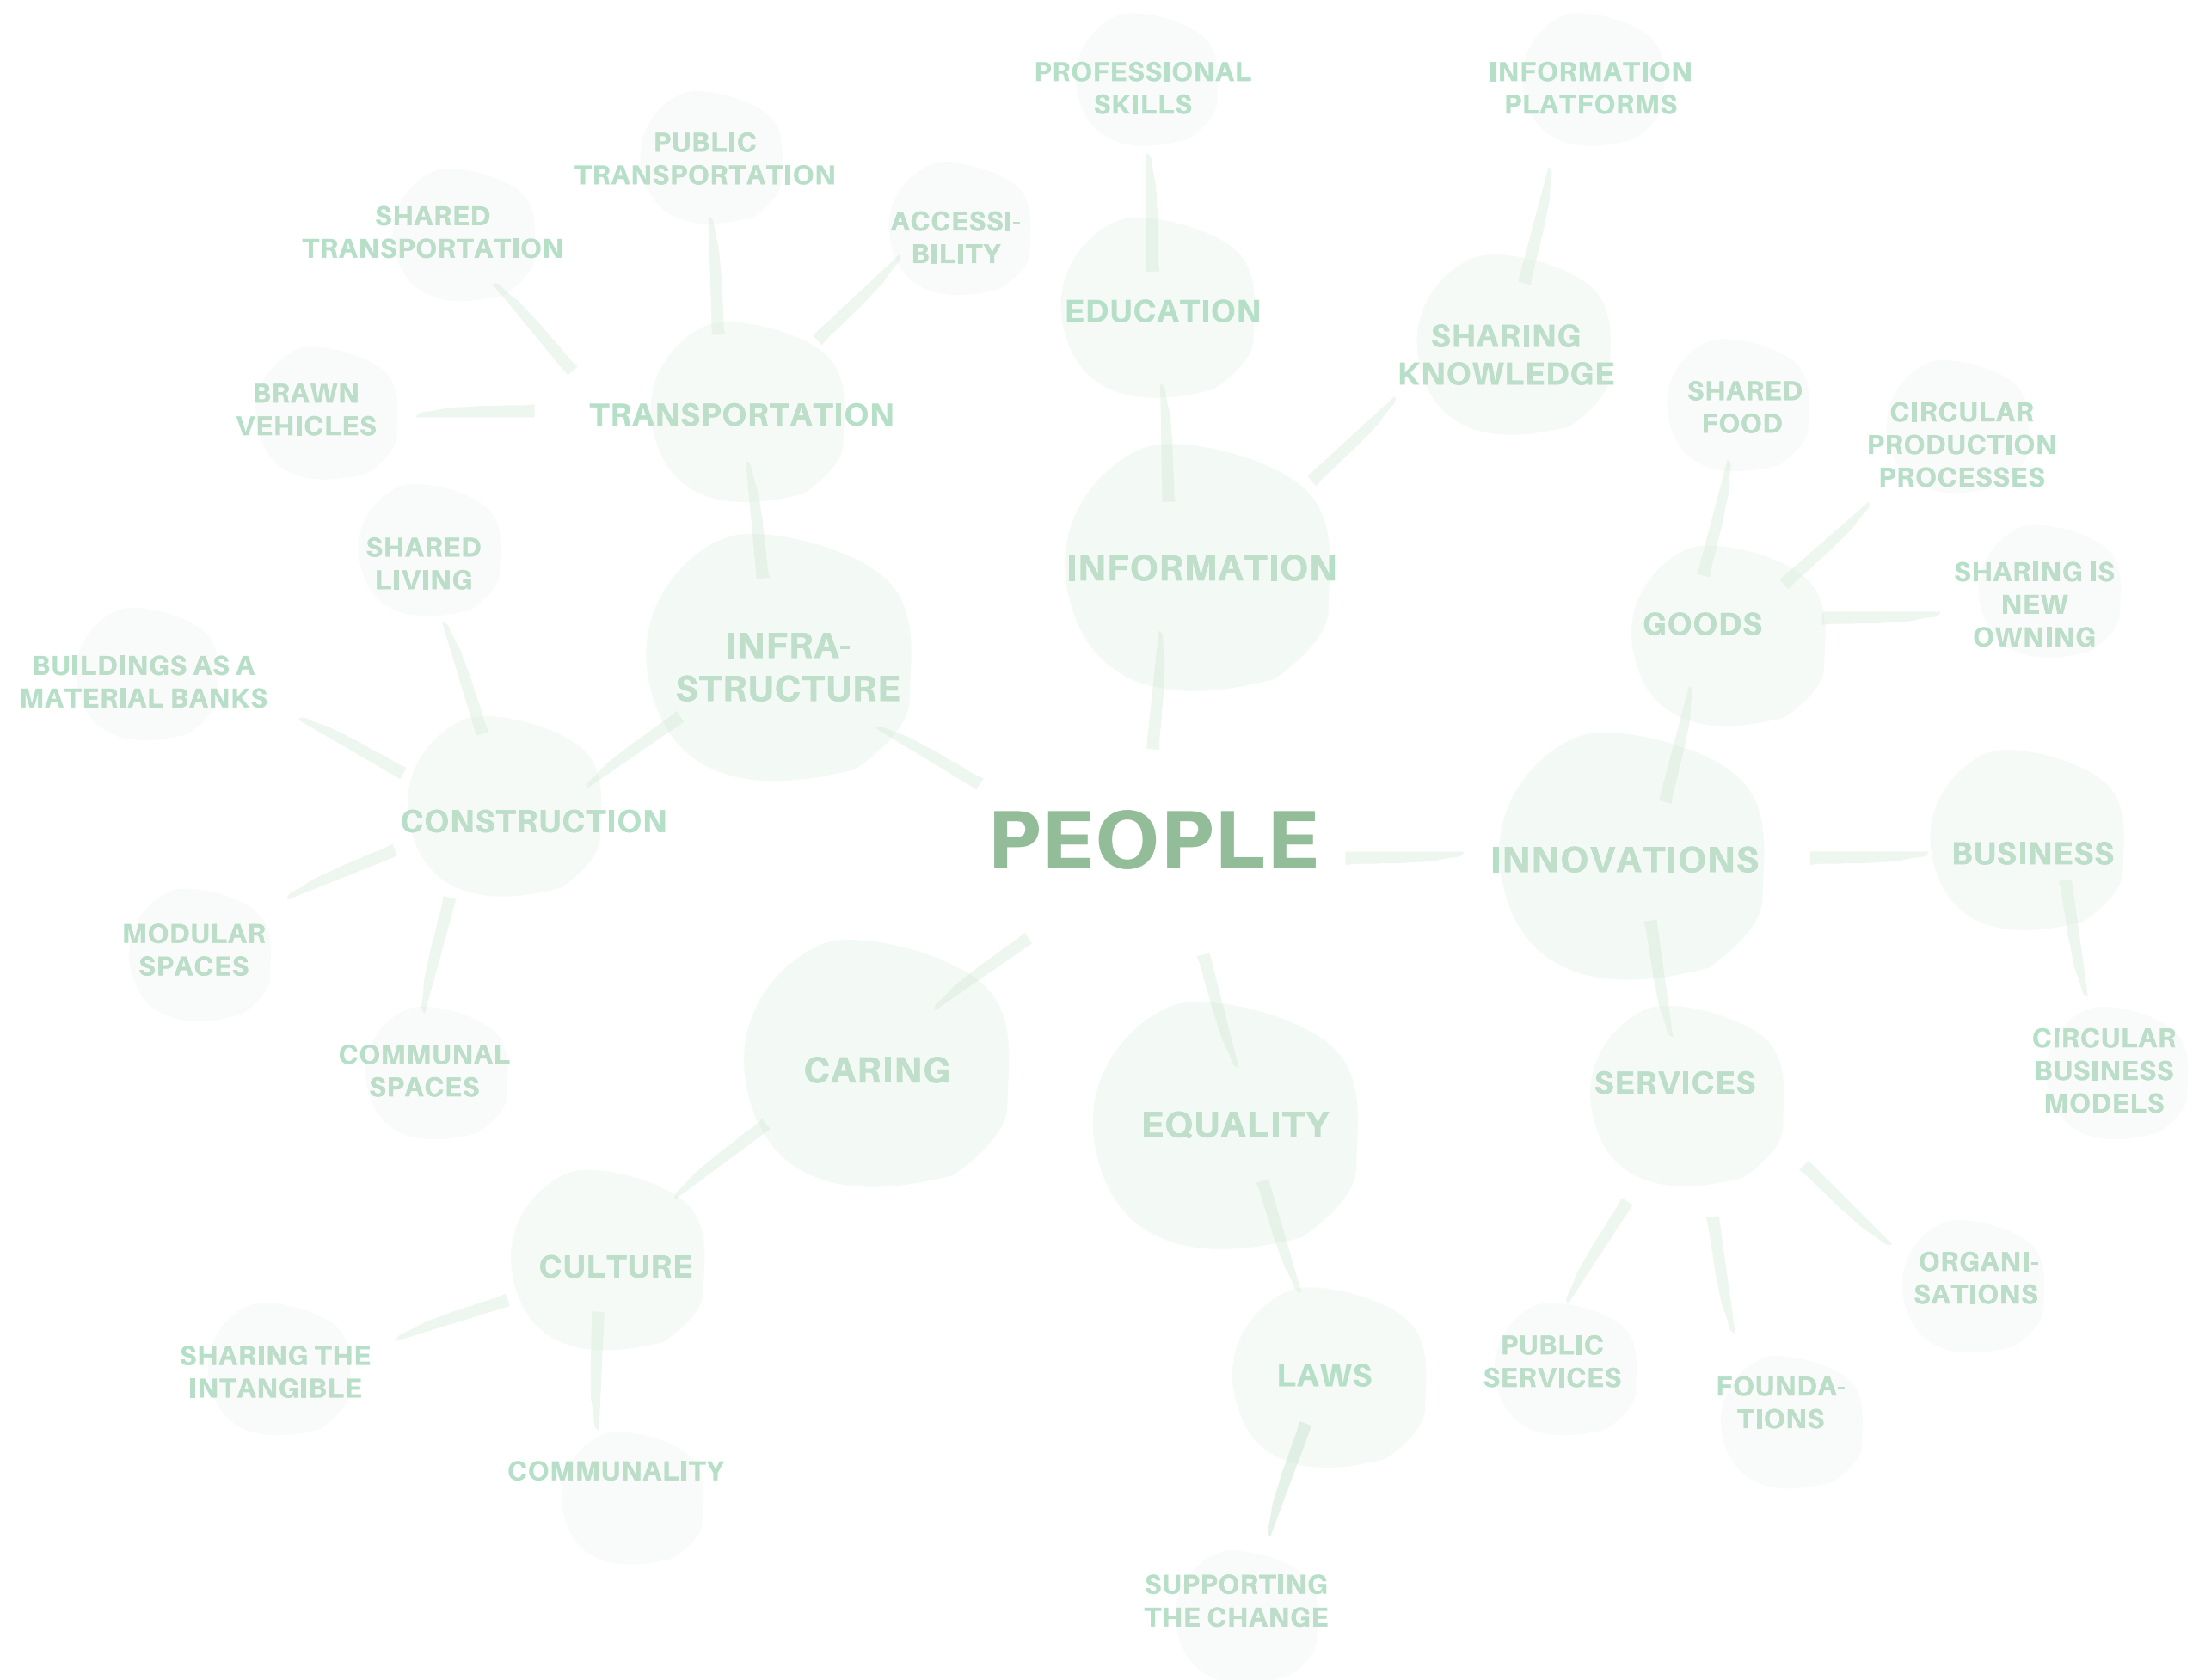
PROFESSIONAL SKILLS

INFORMATION PLATFORMS

PUBLIC TRANSPORTATION

SHARED TRANSPORTATION

ACCESSI-BILITY

EDUCATION

SHARING KNOWLEDGE

BRAWN VEHICLES

TRANSPORTATION

SHARED FOOD

CIRCULAR PRODUCTION PROCESSES

SHARED LIVING

INFORMATION

SHARING IS NEW OWNING

GOODS

BUILDINGS AS A MATERIAL BANKS

INFRA-STRUCTURE

CONSTRUCTION

PEOPLE

INNOVATIONS

BUSINESS

MODULAR SPACES

COMMUNAL SPACES

CARING

EQUALITY

SERVICES

CIRCULAR BUSINESS MODELS

CULTURE

ORGANI-SATIONS

SHARING THE INTANGIBLE

LAWS

PUBLIC SERVICES

FOUNDA-TIONS

COMMUNALITY

SUPPORTING THE CHANGE